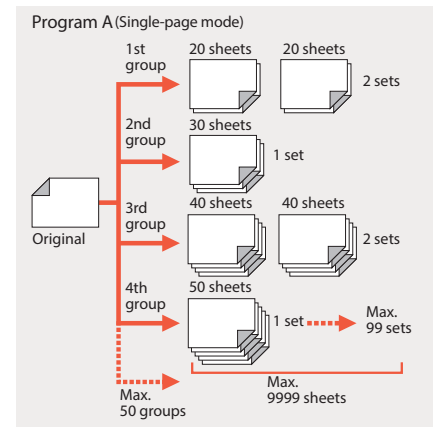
Program A (Single-page mode)

1st group
20 sheets
20 sheets
2 sets

2nd group
30 sheets
1 set

3rd group
40 sheets
40 sheets
2 sets

Original

4th group
50 sheets
1 set
Max. 99 sets

Max. 50 groups

Max. 9999 sheets